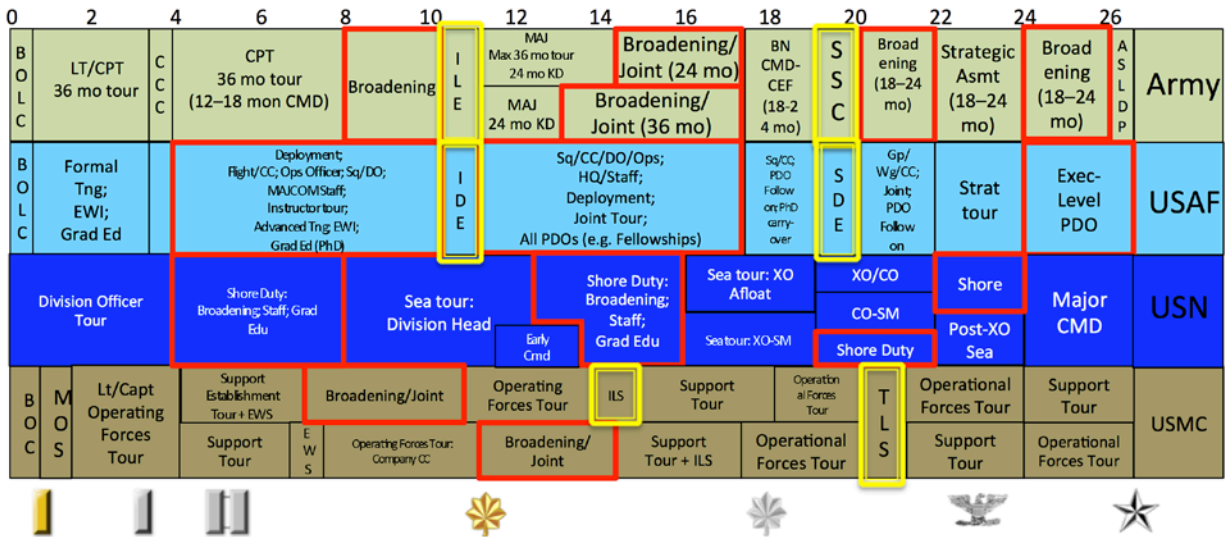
0 2 4 6 8 10 12 14 16 18 20 22 24 26

| | | | | | | | | | | | | | |
|---|---|---|---|---|---|---|---|---|---|---|---|---|---|
| B O L C | LT/CPT 36 mo tour | C C C | CPT 36 mo tour (12–18 mon CMD) | Broadening | I L E | MAJ Max 36 mo tour 24 mo KD / MAJ 24 mo KD | Broadening/ Joint (24 mo) / Broadening/ Joint (36 mo) | BN CMD-CEF (18-24 mo) | S S C | Broad ening (18–24 mo) | Strategic Asmt (18–24 mo) | Broad ening (18–24 mo) | A S L D P | Army |
| B O L C | Formal Tng; EWI; Grad Ed | | Deployment; Flight/CC; Ops Officer; Sq/DO; MAJCOM Staff; Instructor tour; Advanced Tng; EWI; Grad Ed (PhD) | | I D E | Sq/CC/DO/Ops; HQ/Staff; Deployment; Joint Tour; All PDOs (e.g. Fellowships) | | Sq/CC; PDO Follow on; PhD carry-over | S D E | Gp/ Wg/CC; Joint; PDO Follow on | Strat tour | Exec-Level PDO | | USAF |

Division Officer Tour | Shore Duty: Broadening; Staff; Grad Edu | Sea tour: Division Head | Early Cmd | Shore Duty: Broadening; Staff; Grad Edu | Sea tour: XO Afloat | Sea tour: XO-SM | XO/CO | CO-SM | Shore Duty | Shore | Post-XO Sea | Major CMD | USN

B O C | M O S | Lt/Capt Operating Forces Tour | Support Establishment Tour + EWS | Broadening/Joint | Support Tour | E W S | Operating Forces Tour: Company CC | Operating Forces Tour | ILS | Broadening/ Joint | Support Tour | Support Tour + ILS | Operational Forces Tour | Operational Forces Tour | T L S | Operational Forces Tour | Support Tour | Support Tour | Operational Forces Tour | USMC